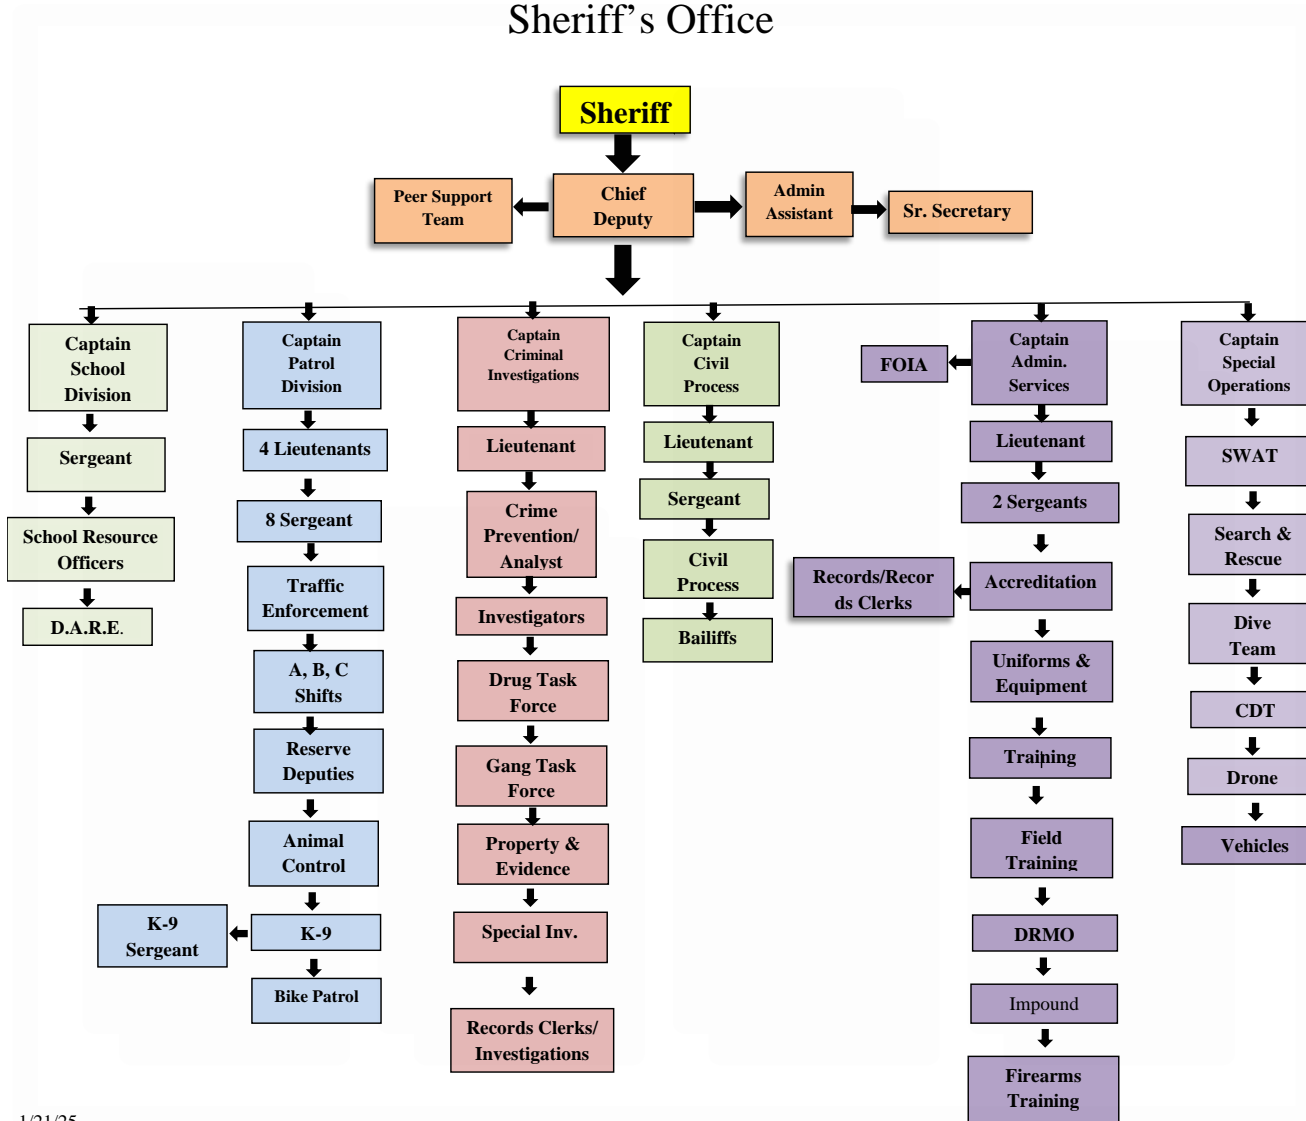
Sheriff’s Office

Sheriff

Peer Support Team

Chief Deputy

Admin Assistant

Sr. Secretary

Captain School Division

Sergeant

School Resource Officers

D.A.R.E.

Captain Patrol Division

4 Lieutenants

8 Sergeant

Traffic Enforcement

A, B, C Shifts

Reserve Deputies

Animal Control

K-9

K-9 Sergeant

Bike Patrol

Captain Criminal Investigations

Lieutenant

Crime Prevention/ Analyst

Investigators

Drug Task Force

Gang Task Force

Property & Evidence

Special Inv.

Records Clerks/ Investigations

Captain Civil Process

Lieutenant

Sergeant

Civil Process

Bailiffs

FOIA

Captain Admin. Services

Lieutenant

2 Sergeants

Records/Records Clerks

Accreditation

Uniforms & Equipment

Training

Field Training

DRMO

Impound

Firearms Training

Captain Special Operations

SWAT

Search & Rescue

Dive Team

CDT

Drone

Vehicles

1/21/25